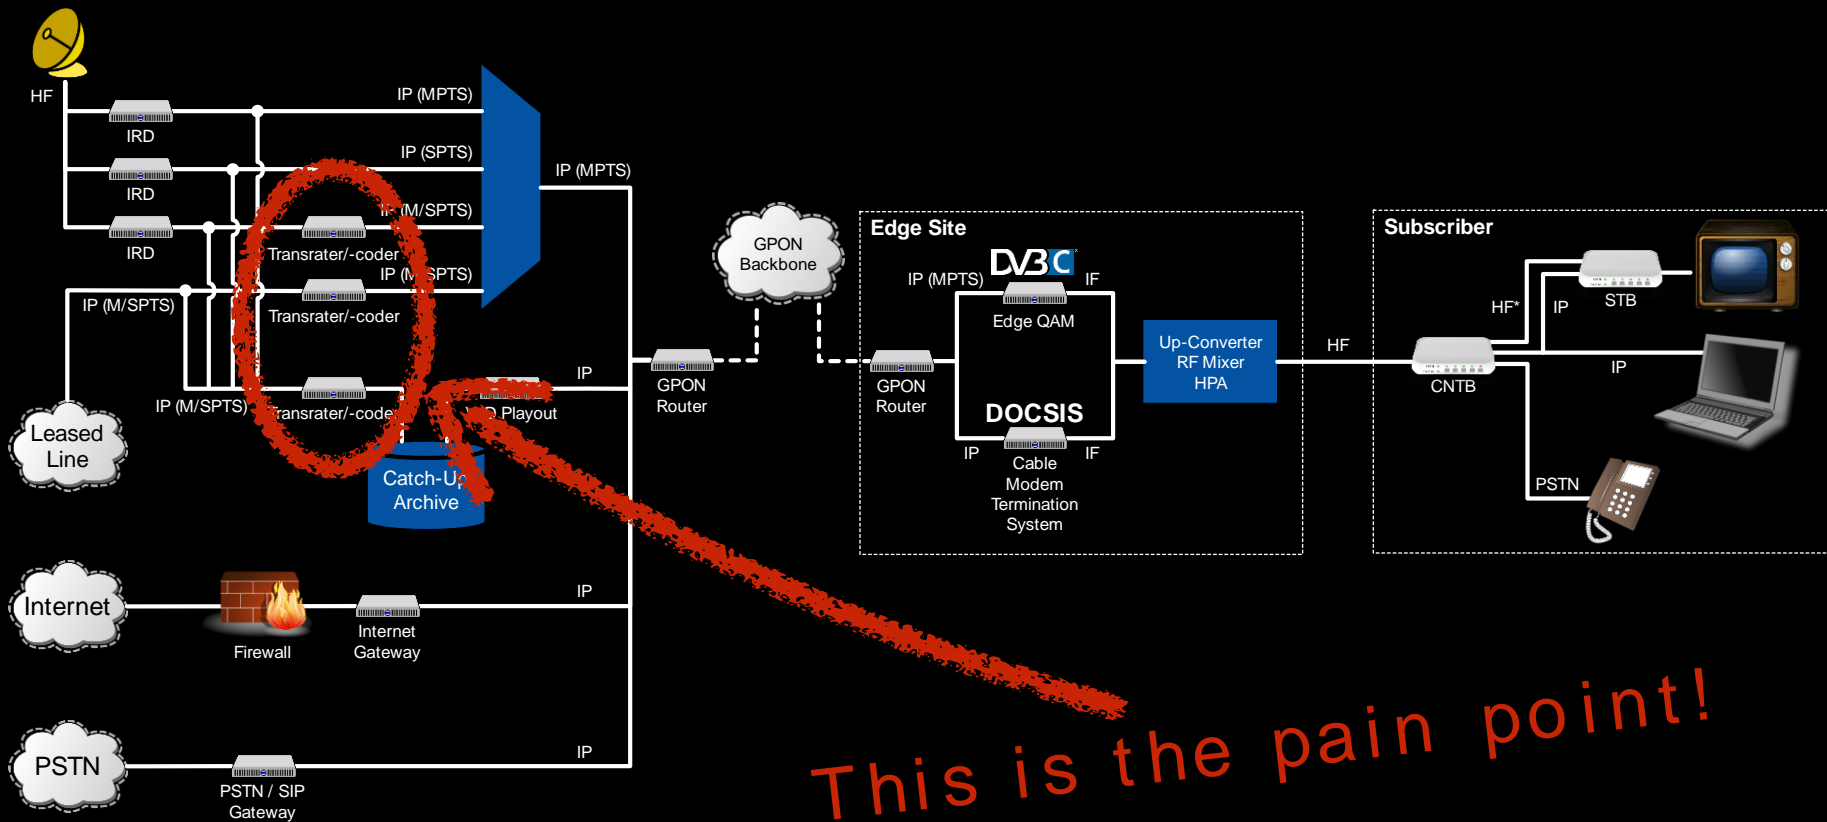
HF

IP (MPTS)

IRD

IP (SPTS)

IRD

IP (M/SPTS)

IRD

Transrater/-coder

IP (M/SPTS)

IP (M/SPTS)

Transrater/-coder

IP (MPTS)

IP

IP (M/SPTS)

Transrater/-coder

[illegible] Playout

Leased Line

Catch-Up Archive

GPON Backbone

GPON Router

Edge Site

IP (MPTS)

DVB C

IF

Edge QAM

GPON Router

DOCSIS

IP

IF

Cable Modem Termination System

Up-Converter RF Mixer HPA

HF

Subscriber

HF*

IP

STB

CNTB

IP

PSTN

Internet

Firewall

IP

Internet Gateway

PSTN

IP

PSTN / SIP Gateway

This is the pain point!